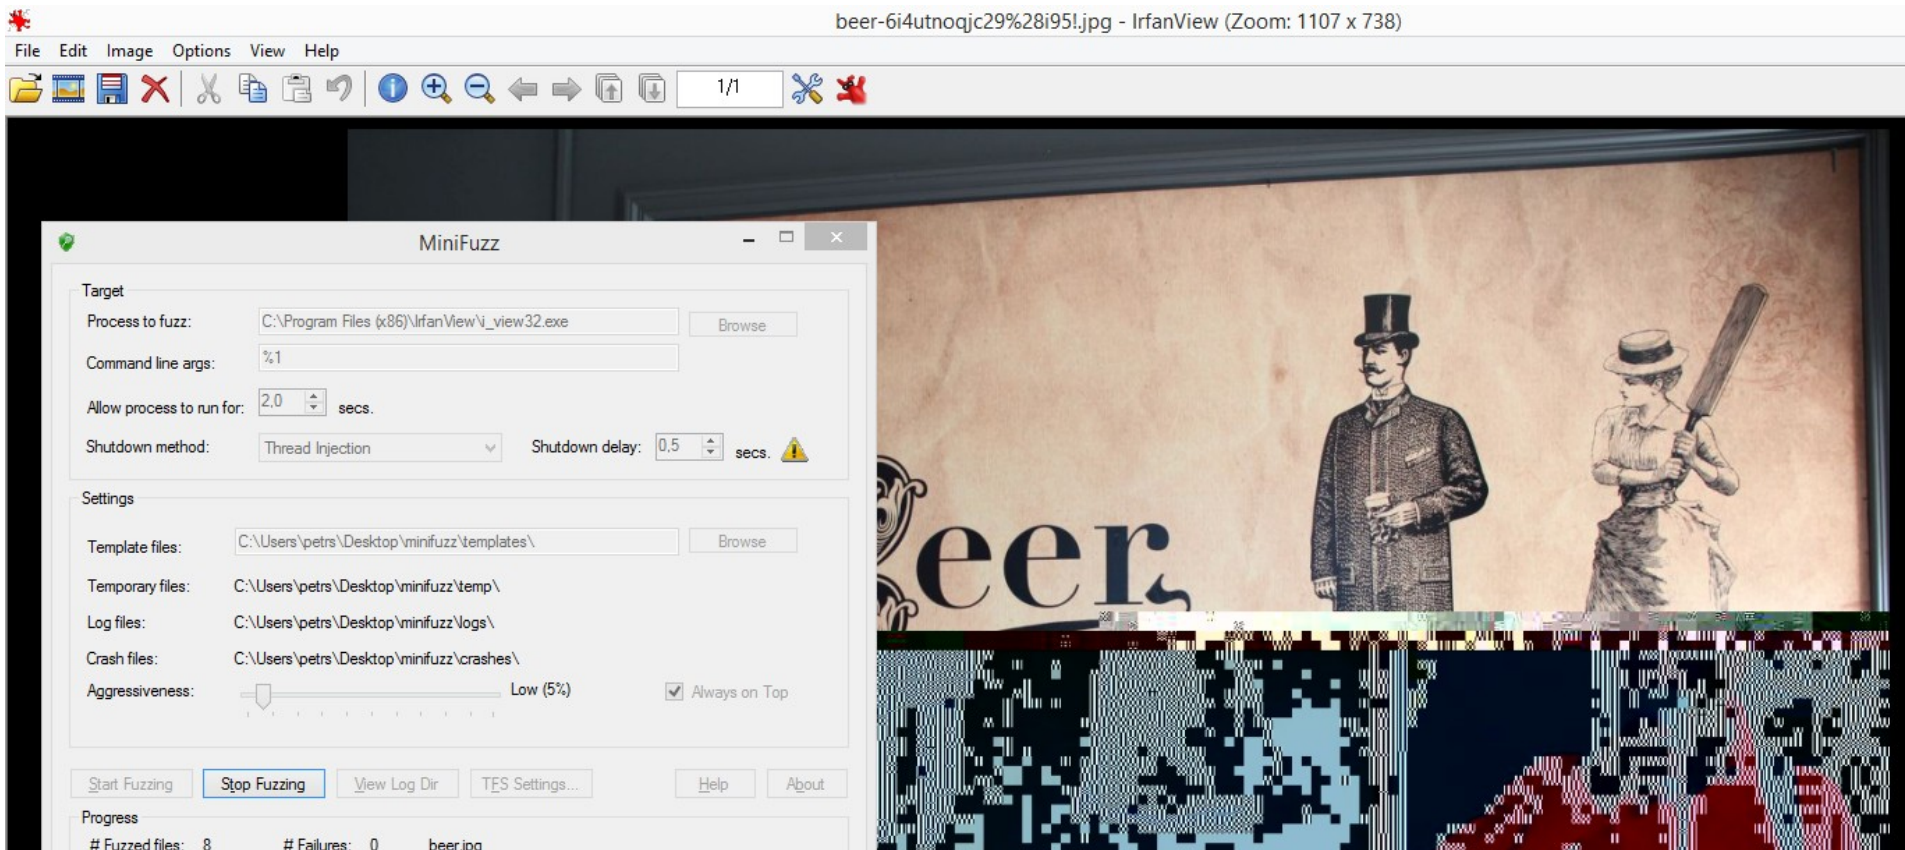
beer-6i4utnoqjc29%28i95!.jpg - IrfanView (Zoom: 1107 x 738)

File Edit Image Options View Help

1/1

MiniFuzz

Target

Process to fuzz: C:\Program Files (x86)\IrfanView\i_view32.exe Browse

Command line args: %1

Allow process to run for: 2,0 secs.

Shutdown method: Thread Injection Shutdown delay: 0,5 secs.

Settings

Template files: C:\Users\petrs\Desktop\minifuzz\templates\ Browse

Temporary files: C:\Users\petrs\Desktop\minifuzz\temp\

Log files: C:\Users\petrs\Desktop\minifuzz\logs\

Crash files: C:\Users\petrs\Desktop\minifuzz\crashes\

Aggressiveness: Low (5%) Always on Top

Start Fuzzing Stop Fuzzing View Log Dir TFS Settings... Help About

Progress

# Fuzzed files: 8 # Failures: 0 beer.jpg

eer